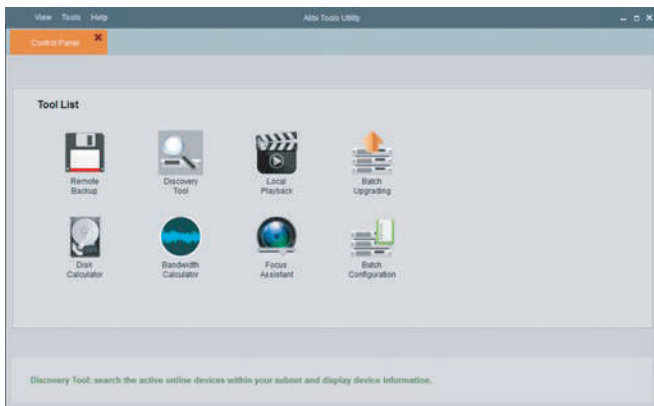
View Tools Help

Alibi Tools Utility

Control Panel

Tool List

Remote Backup

Discovery Tool

Local Playback

Batch Upgrading

Disk Calculator

Bandwidth Calculator

Focus Assistant

Batch Configuration

Discovery Tool: search the active online devices within your subnet and display device information.